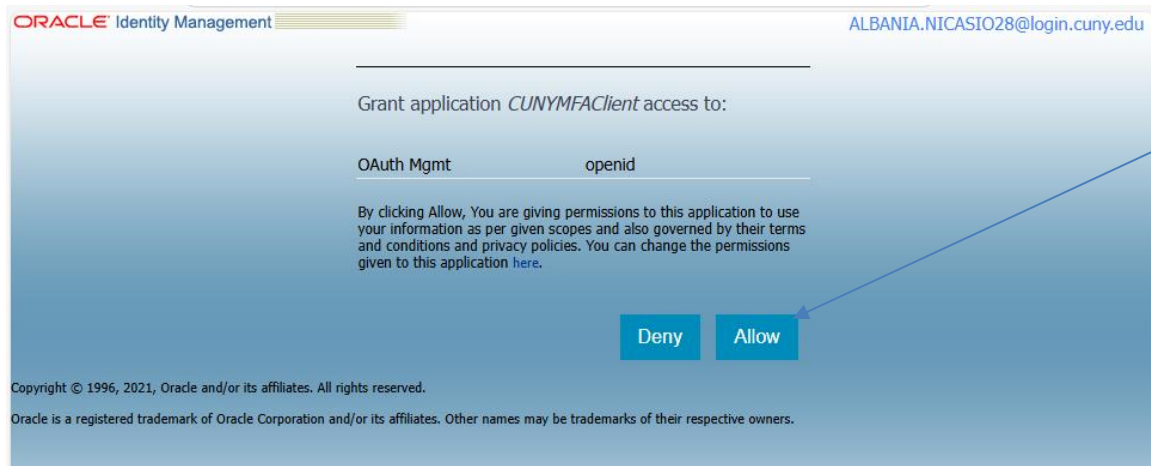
ORACLE Identity Management

ALBANIA.NICASIO28@login.cuny.edu

Grant application *CUNYMFAClient* access to:

| OAuth Mgmt | openid |
|---|---|

By clicking Allow, You are giving permissions to this application to use your information as per given scopes and also governed by their terms and conditions and privacy policies. You can change the permissions given to this application here.

Deny Allow

Copyright © 1996, 2021, Oracle and/or its affiliates. All rights reserved.

Oracle is a registered trademark of Oracle Corporation and/or its affiliates. Other names may be trademarks of their respective owners.